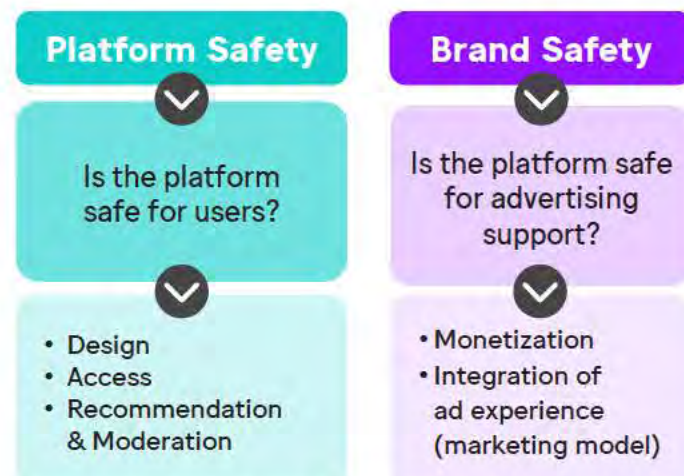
Platform Safety

Is the platform safe for users?

- Design
- Access
- Recommendation & Moderation

Brand Safety

Is the platform safe for advertising support?

- Monetization
- Integration of ad experience (marketing model)